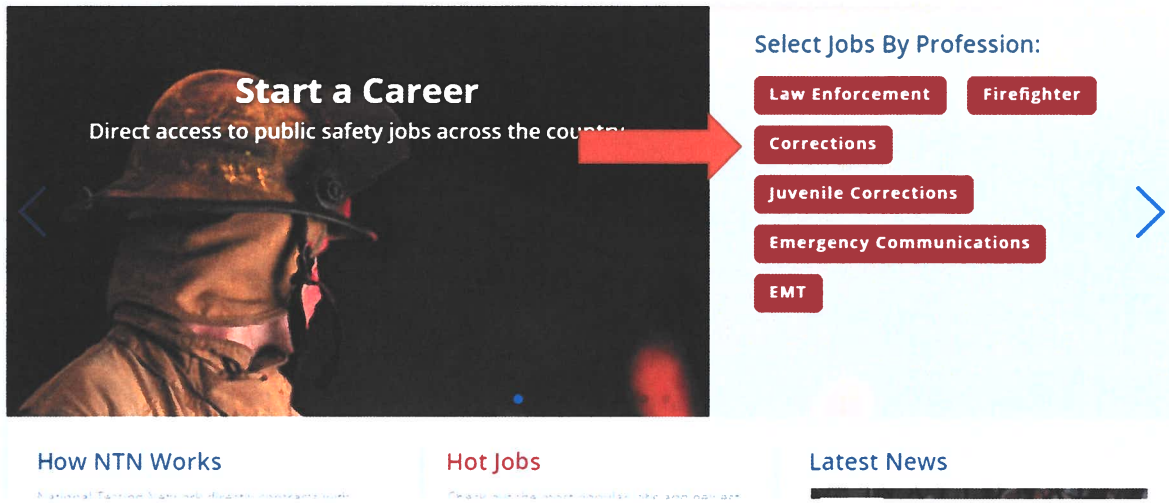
Start a Career

Direct access to public safety jobs across the country

Select Jobs By Profession:

Law Enforcement

Firefighter

Corrections

Juvenile Corrections

Emergency Communications

EMT

How NTN Works

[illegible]

Hot Jobs

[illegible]

Latest News